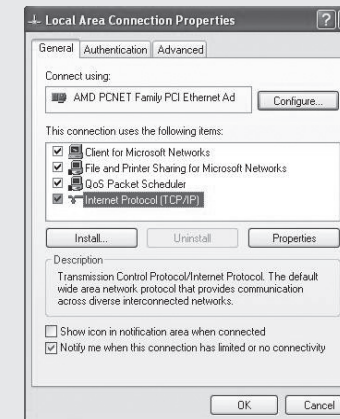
Local Area Connection Properties

?

General | Authentication | Advanced

Connect using:

AMD PCNET Family PCI Ethernet Ad

Configure...

This connection uses the following items:

Client for Microsoft Networks
File and Printer Sharing for Microsoft Networks
QoS Packet Scheduler
Internet Protocol (TCP/IP)

Install...

Uninstall

Properties

Description

Transmission Control Protocol/Internet Protocol. The default wide area network protocol that provides communication across diverse interconnected networks.

Show icon in notification area when connected
Notify me when this connection has limited or no connectivity

OK

Cancel